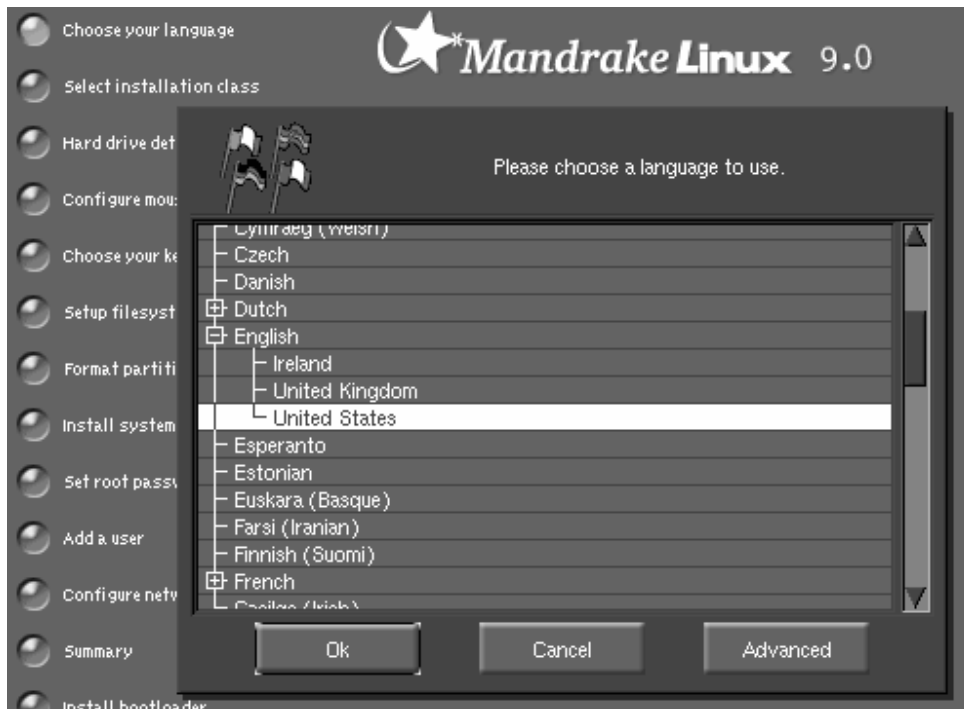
Choose your language
Select installation class
Hard drive det
Configure mou
Choose your ke
Setup filesyst
Format partiti
Install system
Set root passv
Add a user
Configure netv
Summary
Install bootloader

Mandrake Linux 9.0

Please choose a language to use.

Cymraeg (Welsh)
Czech
Danish
Dutch
English
Ireland
United Kingdom
United States
Esperanto
Estonian
Euskara (Basque)
Farsi (Iranian)
Finnish (Suomi)
French
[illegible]

Ok
Cancel
Advanced